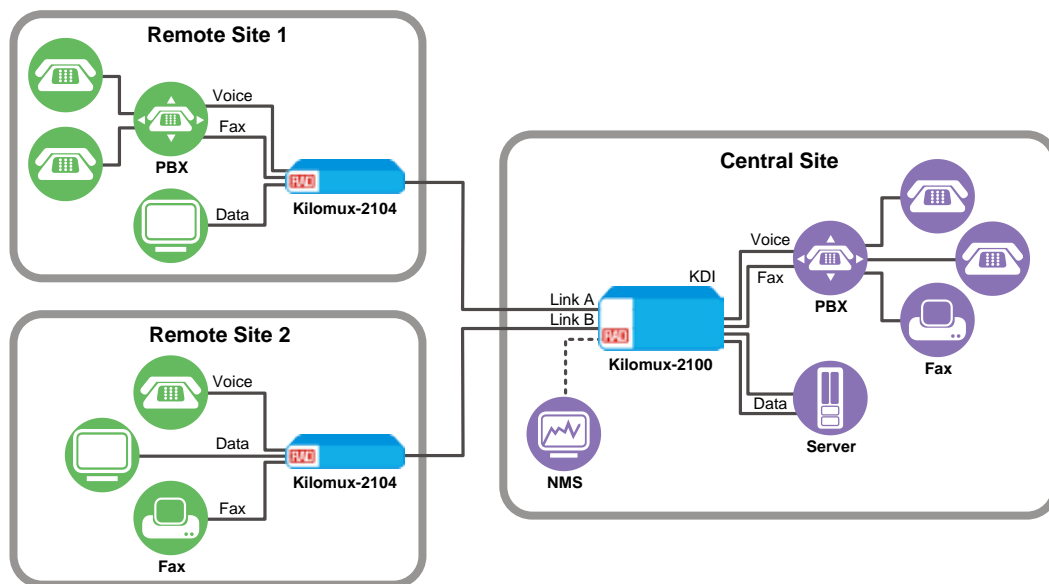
Remote Site 1

Voice

Fax

PBX

RAD

Kilomux-2104

Data

Remote Site 2

Voice

Data

RAD

Kilomux-2104

Fax

Fax

Central Site

Voice

KDI

Fax

PBX

Link A

Link B

RAD

Kilomux-2100

Fax

Data

Server

NMS